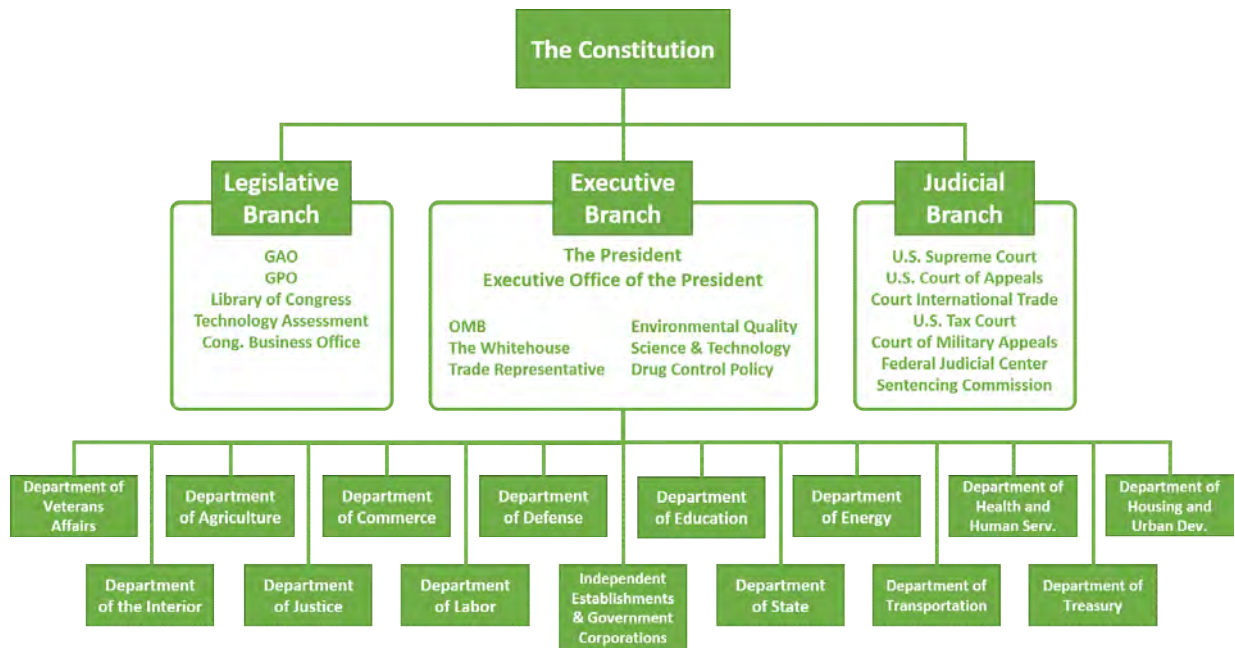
The Constitution

Legislative Branch

GAO
GPO
Library of Congress
Technology Assessment
Cong. Business Office

Executive Branch

The President
Executive Office of the President

OMB
The Whitehouse
Trade Representative

Environmental Quality
Science & Technology
Drug Control Policy

Judicial Branch

U.S. Supreme Court
U.S. Court of Appeals
Court International Trade
U.S. Tax Court
Court of Military Appeals
Federal Judicial Center
Sentencing Commission

Department of Veterans Affairs

Department of the Interior

Department of Agriculture

Department of Justice

Department of Commerce

Department of Labor

Department of Defense

Independent Establishments & Government Corporations

Department of Education

Department of State

Department of Energy

Department of Transportation

Department of Health and Human Serv.

Department of Treasury

Department of Housing and Urban Dev.